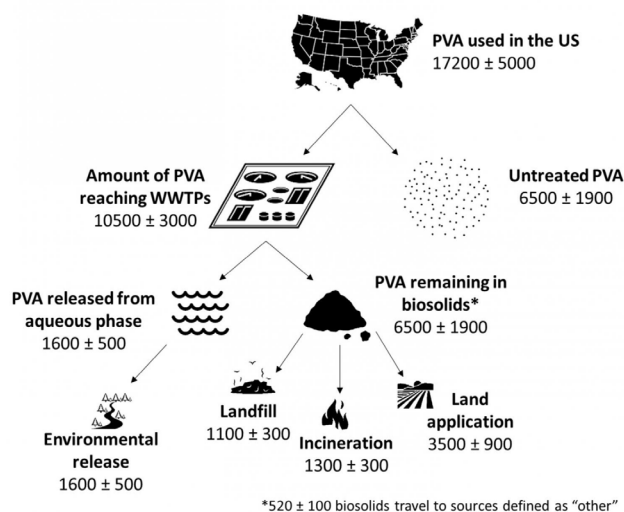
PVA used in the US
17200 ± 5000

Amount of PVA reaching WWTPs
10500 ± 3000

Untreated PVA
6500 ± 1900

PVA released from aqueous phase
1600 ± 500

PVA remaining in biosolids*
6500 ± 1900

Landfill
1100 ± 300

Land application
3500 ± 900

Environmental release
1600 ± 500

Incineration
1300 ± 300

*520 ± 100 biosolids travel to sources defined as "other"